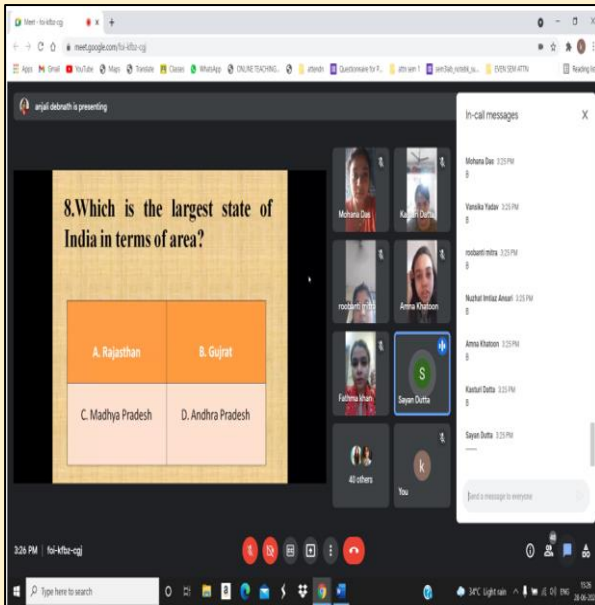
Meet - foi-kfbz-cgj

meet.google.com/foi-kfbz-cgj

Apps Gmail YouTube Maps Translate Classes WhatsApp ONLINE TEACHING... attendn Questionnaire for P... attn sem 1 sem3ab_notebk_su... EVEN SEM ATTN Reading list

anjali debnath is presenting

8.Which is the largest state of India in terms of area?

| A. Rajasthan | B. Gujrat |
|---|---|
| C. Madhya Pradesh | D. Andhra Pradesh |

Mohana Das

Kasturi Dutta

roobanti mitra

Amna Khatoon

Fathima khan

S

Sayan Dutta

40 others

k

You

In-call messages

Mohana Das 3:25 PM
B

Vansika Yadav 3:25 PM
B

roobanti mitra 3:25 PM
B

Nuzhat Imtiaz Ansari 3:25 PM
B

Amna Khatoon 3:25 PM
B

Kasturi Dutta 3:25 PM
B

Sayan Dutta 3:25 PM
—

Send a message to everyone

3:26 PM | foi-kfbz-cgj

Type here to search

34°C Light rain ENG 15:26 28-06-20